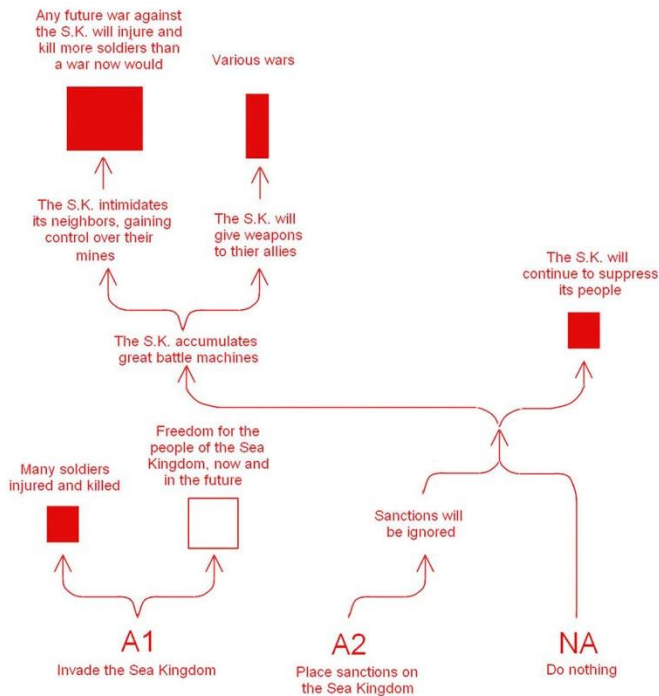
Any future war against the S.K. will injure and kill more soldiers than a war now would

Various wars

The S.K. intimidates its neighbors, gaining control over their mines

The S.K. will give weapons to thier allies

The S.K. will continue to suppress its people

The S.K. accumulates great battle machines

Many soldiers injured and killed

Freedom for the people of the Sea Kingdom, now and in the future

Sanctions will be ignored

A1
Invade the Sea Kingdom

A2
Place sanctions on the Sea Kingdom

NA
Do nothing